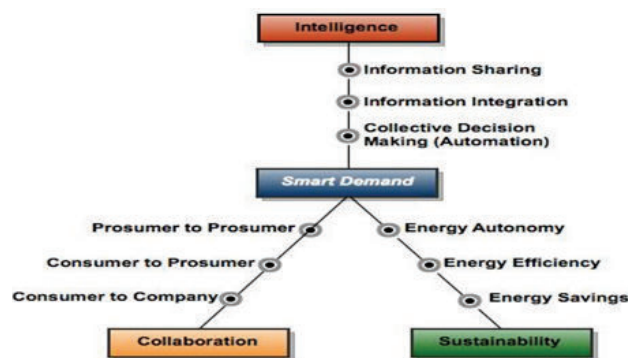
Intelligence

Information Sharing

Information Integration

Collective Decision Making (Automation)

Smart Demand

Prosumer to Prosumer

Consumer to Prosumer

Consumer to Company

Energy Autonomy

Energy Efficiency

Energy Savings

Collaboration

Sustainability